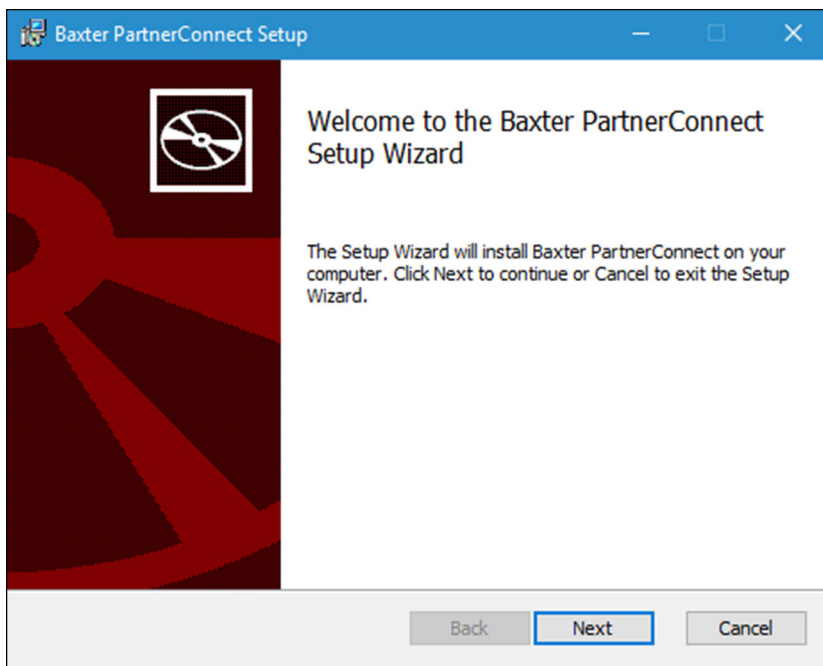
Baxter PartnerConnect Setup

Welcome to the Baxter PartnerConnect Setup Wizard

The Setup Wizard will install Baxter PartnerConnect on your computer. Click Next to continue or Cancel to exit the Setup Wizard.

Back Next Cancel